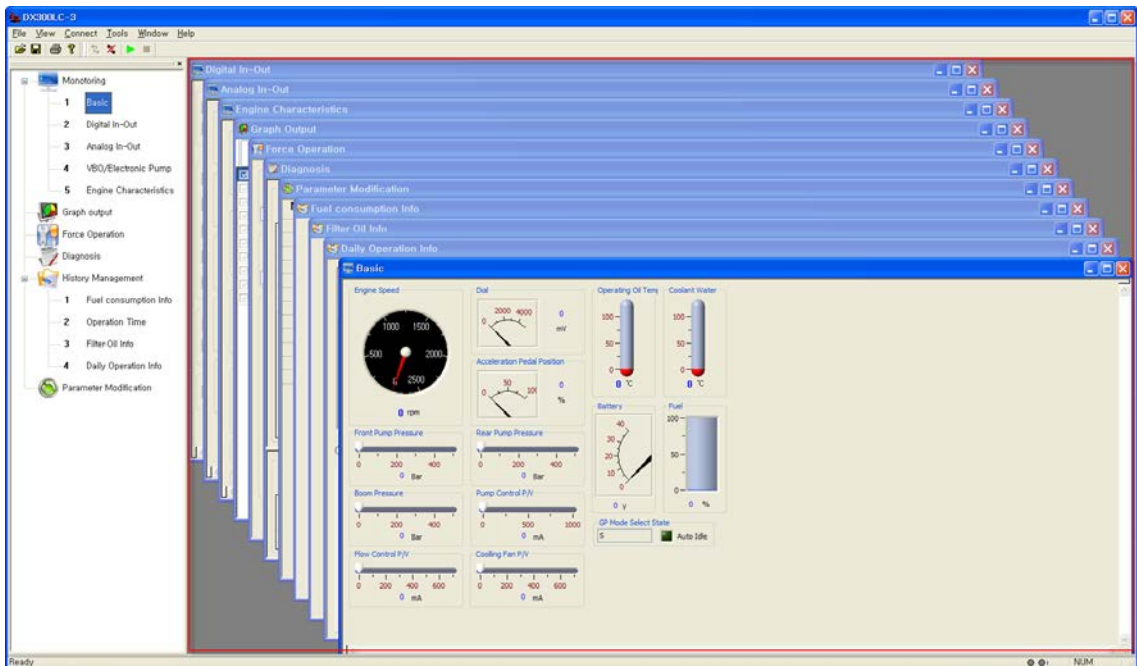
DX300LC-3

File View Connect Tools Window Help

Monotoring
1 Basic
2 Digital In-Out
3 Analog In-Out
4 VBO/Electronic Pump
5 Engine Characteristics
Graph output
Force Operation
Diagnosis
History Management
1 Fuel consumption Info
2 Operation Time
3 Filter Oil Info
4 Daily Operation Info
Parameter Modification

Digital In-Out
Analog In-Out
Engine Characteristics
Graph Output
Force Operation
Diagnosis
Parameter Modification
Fuel consumption Info
Filter Oil Info
Daily Operation Info
Basic

Engine Speed
1000 1500
500 2000
0 2500
0 rpm

Dial
2000 4000
0
0
mV

Acceleration Pedal Position
50
0 100
0
%

Operating Oil Temp
100
50
0
0 ℃

Coolant Water
100
50
0
0 ℃

Battery
40
30
20
10
0
0 V

Fuel
100
50
0
0 %

Front Pump Pressure
0 200 400
0 Bar

Rear Pump Pressure
0 200 400
0 Bar

Boom Pressure
0 200 400
0 Bar

Pump Control P/V
0 500 1000
0 mA

GP Mode Select State
S
Auto Idle

Flow Control P/V
0 200 400 600
0 mA

Cooling Fan P/V
0 200 400 600
0 mA

Ready
NUM